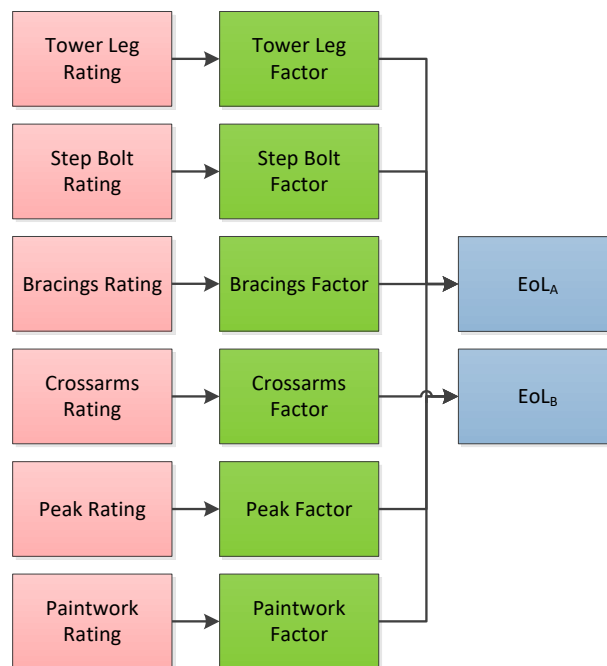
Tower Leg Rating

Tower Leg Factor

Step Bolt Rating

Step Bolt Factor

Bracings Rating

Bracings Factor

Crossarms Rating

Crossarms Factor

Peak Rating

Peak Factor

Paintwork Rating

Paintwork Factor

EoL$_A$

EoL$_B$